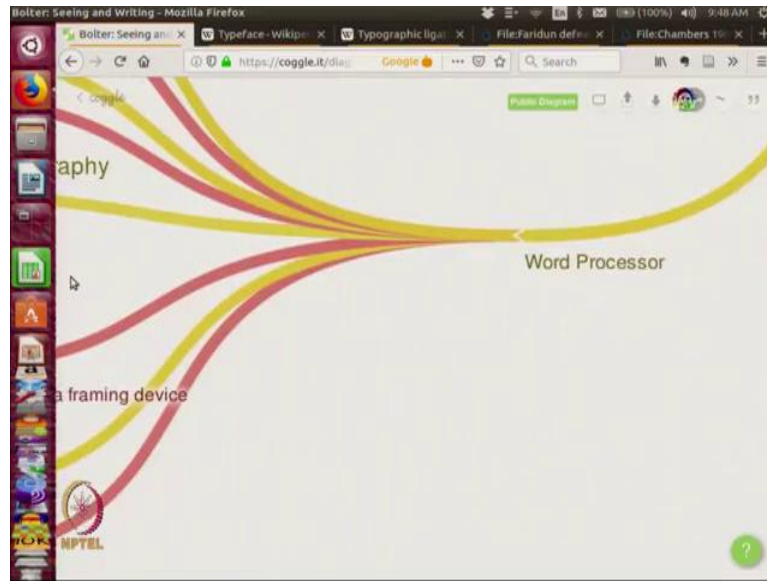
Bolter: Seeing and Writing - Mozilla Firefox

(100%) 9:48 AM

Bolter: Seeing and ×
Typeface - Wikipe ×
Typographic ligat ×
File:Faridun defe ×
File:Chambers 19 ×

https://coggle.it/diag

Google

Search

< coggle

Public Diagram

raphy

Word Processor

a framing device

NPTEL

?